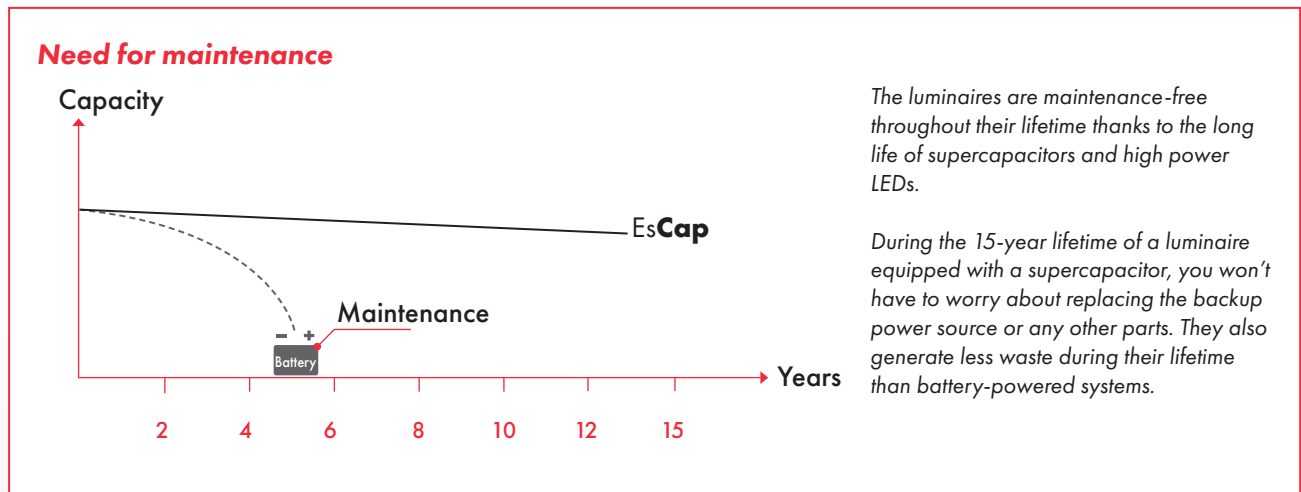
Need for maintenance

Capacity

EsCap

Maintenance

– +

Battery

Years

2 4 6 8 10 12 15

The luminaires are maintenance-free throughout their lifetime thanks to the long life of supercapacitors and high power LEDs.

During the 15-year lifetime of a luminaire equipped with a supercapacitor, you won’t have to worry about replacing the backup power source or any other parts. They also generate less waste during their lifetime than battery-powered systems.